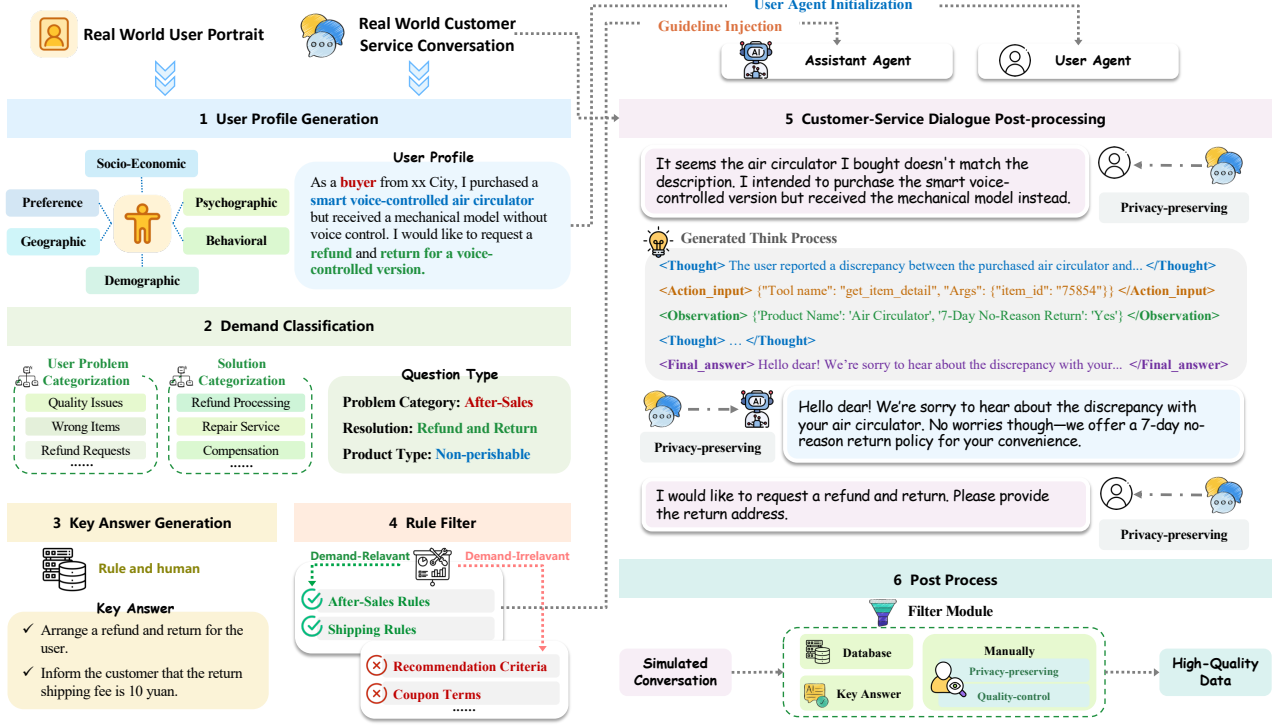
Real World User Portrait

Real World Customer Service Conversation

User Agent Initialization

Guideline Injection

Assistant Agent

User Agent

1 User Profile Generation

Socio-Economic

Preference

Psychographic

Geographic

Behavioral

Demographic

User Profile

As a buyer from xx City, I purchased a smart voice-controlled air circulator but received a mechanical model without voice control. I would like to request a refund and return for a voice-controlled version.

5 Customer-Service Dialogue Post-processing

It seems the air circulator I bought doesn't match the description. I intended to purchase the smart voice-controlled version but received the mechanical model instead.

Privacy-preserving

Generated Think Process

<Thought> The user reported a discrepancy between the purchased air circulator and... </Thought>

<Action_input> {"Tool name": "get_item_detail", "Args": {"item_id": "75854"}} </Action_input>

<Observation> {'Product Name': 'Air Circulator', '7-Day No-Reason Return': 'Yes'} </Observation>

<Thought> … </Thought>

<Final_answer> Hello dear! We're sorry to hear about the discrepancy with your... </Final_answer>

2 Demand Classification

User Problem Categorization

Quality Issues

Wrong Items

Refund Requests

......

Solution Categorization

Refund Processing

Repair Service

Compensation

......

Question Type

Problem Category: After-Sales

Resolution: Refund and Return

Product Type: Non-perishable

Privacy-preserving

Hello dear! We're sorry to hear about the discrepancy with your air circulator. No worries though—we offer a 7-day no-reason return policy for your convenience.

I would like to request a refund and return. Please provide the return address.

Privacy-preserving

3 Key Answer Generation

Rule and human

Key Answer

✓ Arrange a refund and return for the user.

✓ Inform the customer that the return shipping fee is 10 yuan.

4 Rule Filter

Demand-Relavant

Demand-Irrelavant

After-Sales Rules

Shipping Rules

Recommendation Criteria

Coupon Terms

......

6 Post Process

Filter Module

Simulated Conversation

Database

Key Answer

Manually

Privacy-preserving

Quality-control

High-Quality Data